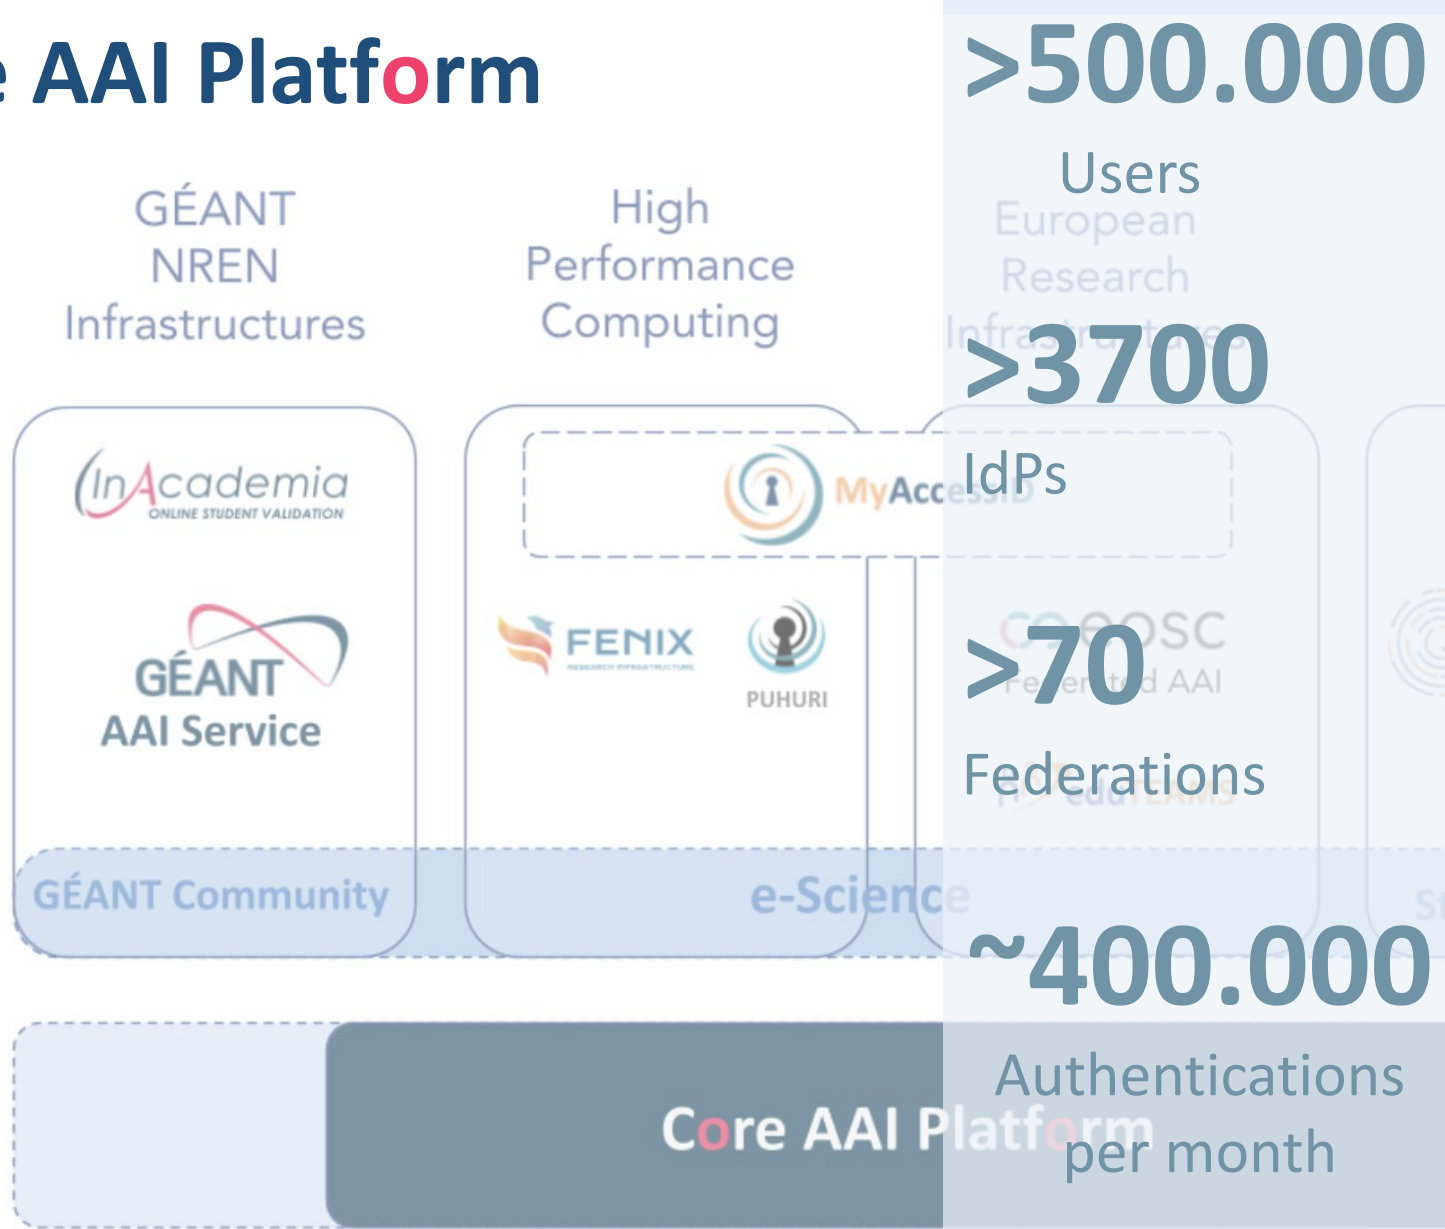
e AAI Platform

GÉANT NREN Infrastructures

High Performance Computing

European Research Infrastructures

InAcademia
ONLINE STUDENT VALIDATION

GÉANT
AAI Service

MyAccessID

FENIX

PUHURI

EOSC
Federated AAI

eduTEAMS

GÉANT Community

e-Science

St

Core AAI Platform

>500.000
Users

>3700
IdPs

>70
Federations

~400.000
Authentications per month